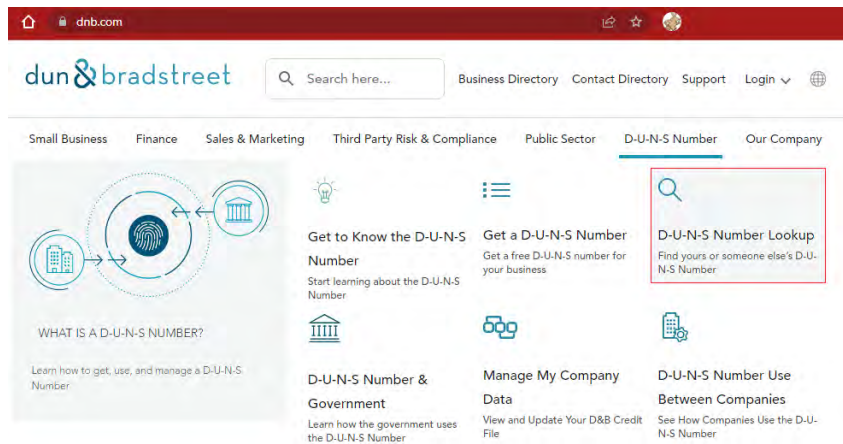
dnb.com

dun & bradstreet

Search here...

Business Directory Contact Directory Support Login

Small Business Finance Sales & Marketing Third Party Risk & Compliance Public Sector D-U-N-S Number Our Company

WHAT IS A D-U-N-S NUMBER?

Learn how to get, use, and manage a D-U-N-S Number

Get to Know the D-U-N-S Number
Start learning about the D-U-N-S Number

Get a D-U-N-S Number
Get a free D-U-N-S number for your business

D-U-N-S Number Lookup
Find yours or someone else's D-U-N-S Number

D-U-N-S Number & Government
Learn how the government uses the D-U-N-S Number

Manage My Company Data
View and Update Your D&B Credit File

D-U-N-S Number Use Between Companies
See How Companies Use the D-U-N-S Number